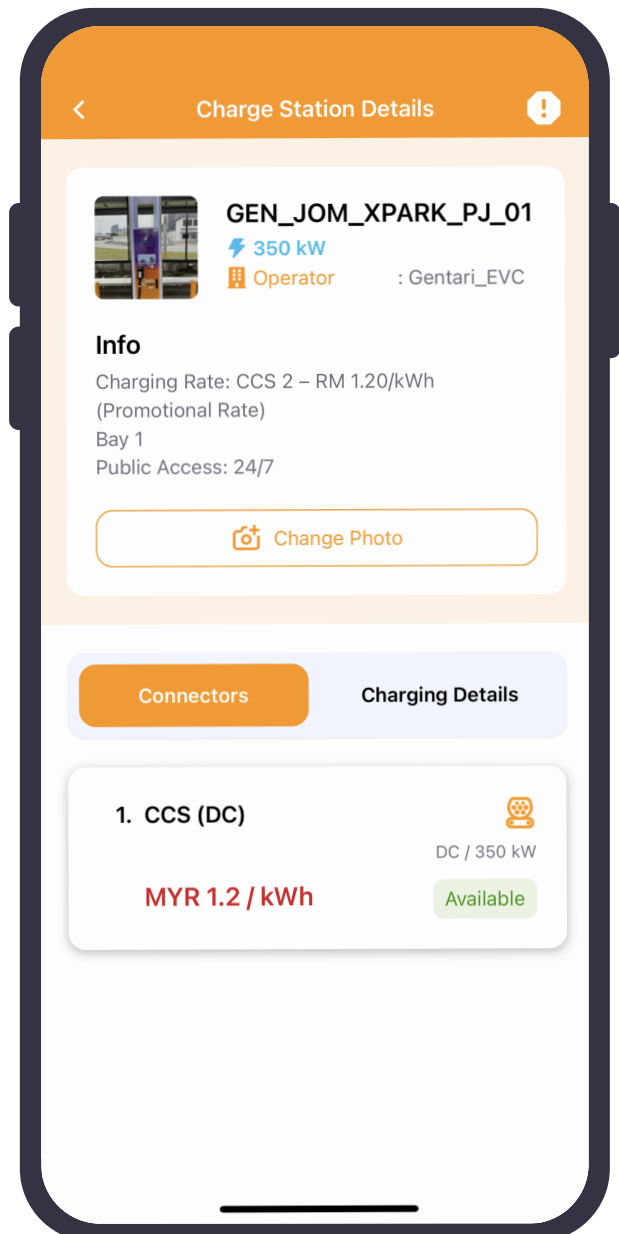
Charge Station Details

GEN_JOM_XPARK_PJ_01
350 kW
Operator : Gentari_EVC

Info
Charging Rate: CCS 2 – RM 1.20/kWh (Promotional Rate)
Bay 1
Public Access: 24/7

Change Photo

Connectors
Charging Details

1. CCS (DC)
DC / 350 kW
MYR 1.2 / kWh
Available